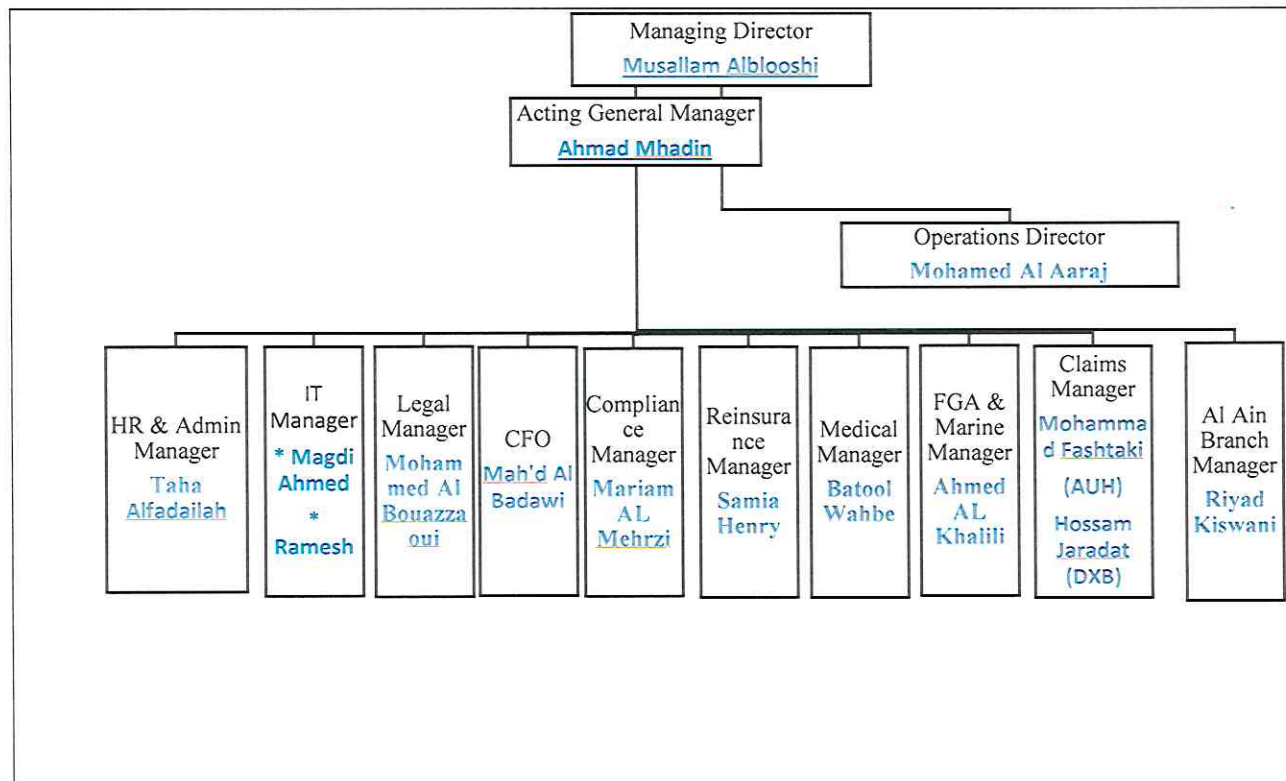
Managing Director
Musallam Alblooshi

Acting General Manager
Ahmad Mhadin

Operations Director
Mohamed Al Aaraj

HR & Admin Manager
Taha Alfadailah

IT Manager
* Magdi Ahmed
* Ramesh

Legal Manager
Mohammed Al Bouazzaoui

CFO
Mah'd Al Badawi

Compliance Manager
Mariam AL Mehrzi

Reinsurance Manager
Samia Henry

Medical Manager
Batool Wahbe

FGA & Marine Manager
Ahmed AL Khalili

Claims Manager
Mohammad Fashtaki
(AUH)
Hossam Jaradat
(DXB)

Al Ain Branch Manager
Riyad Kiswani